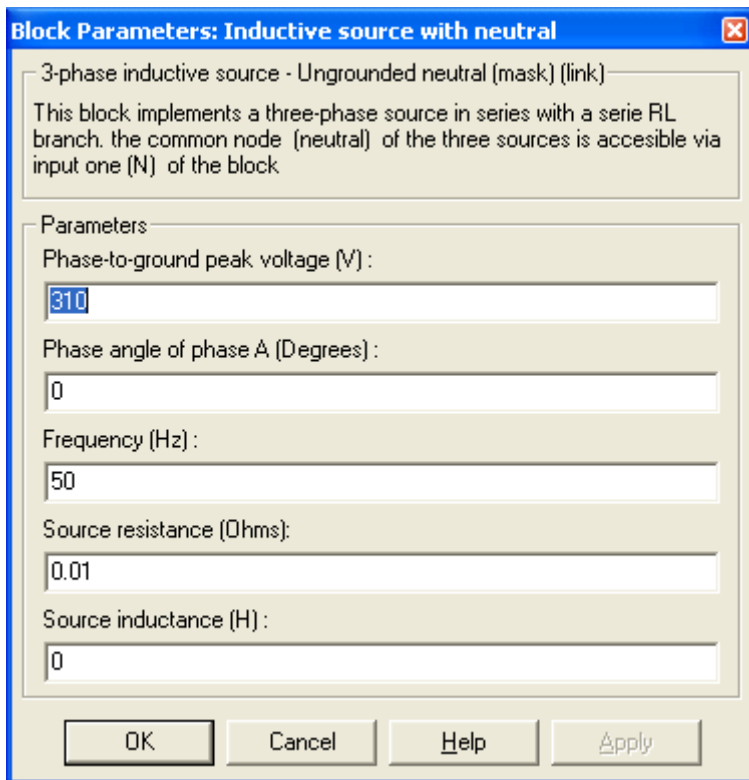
Block Parameters: Inductive source with neutral

3-phase inductive source - Ungrounded neutral (mask) (link)

This block implements a three-phase source in series with a serie RL branch. the common node (neutral) of the three sources is accesible via input one (N) of the block

Parameters

Phase-to-ground peak voltage (V) :

310

Phase angle of phase A (Degrees) :

0

Frequency (Hz) :

50

Source resistance (Ohms):

0.01

Source inductance (H) :

0

OK | Cancel | Help | Apply